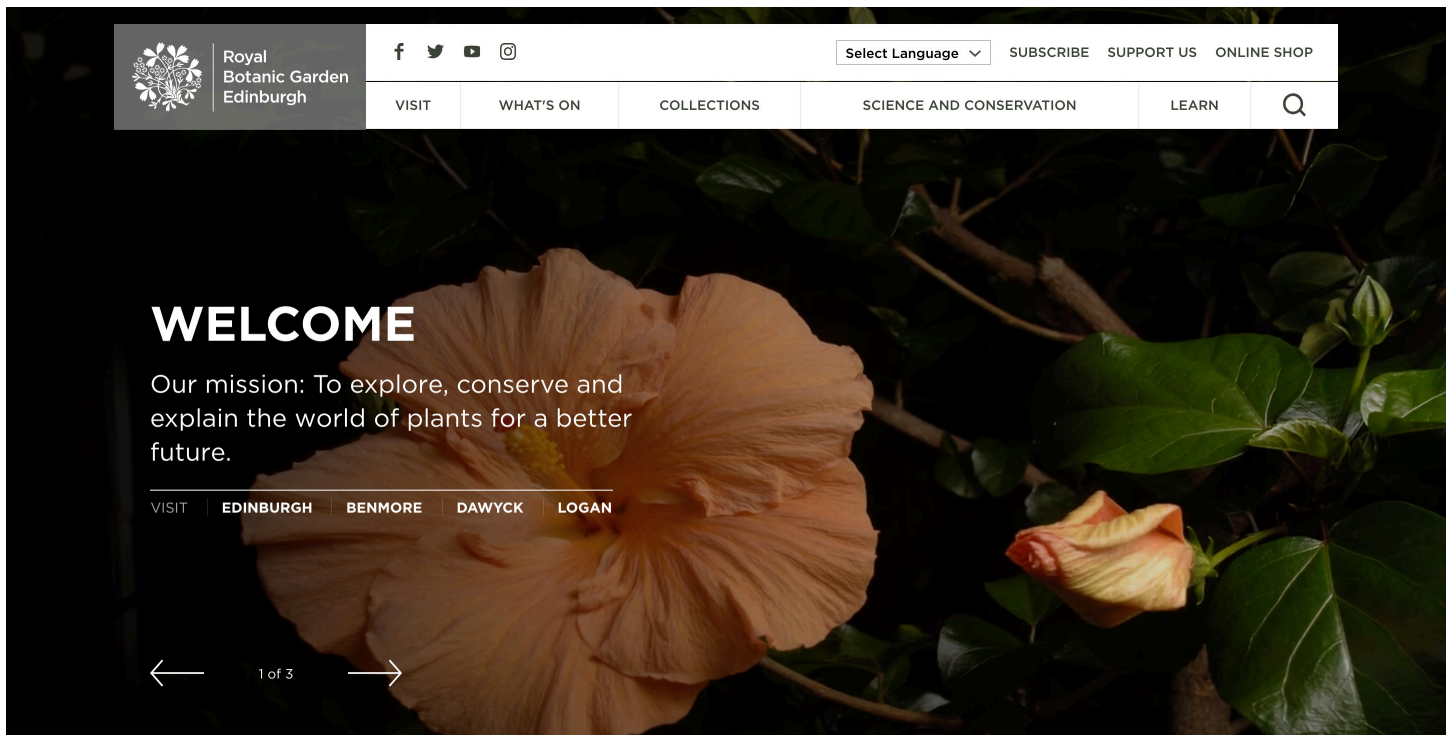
Royal Botanic Garden Edinburgh

Select Language

SUBSCRIBE SUPPORT US ONLINE SHOP

VISIT WHAT'S ON COLLECTIONS SCIENCE AND CONSERVATION LEARN

WELCOME

Our mission: To explore, conserve and explain the world of plants for a better future.

VISIT EDINBURGH BENMORE DAWYCK LOGAN

1 of 3